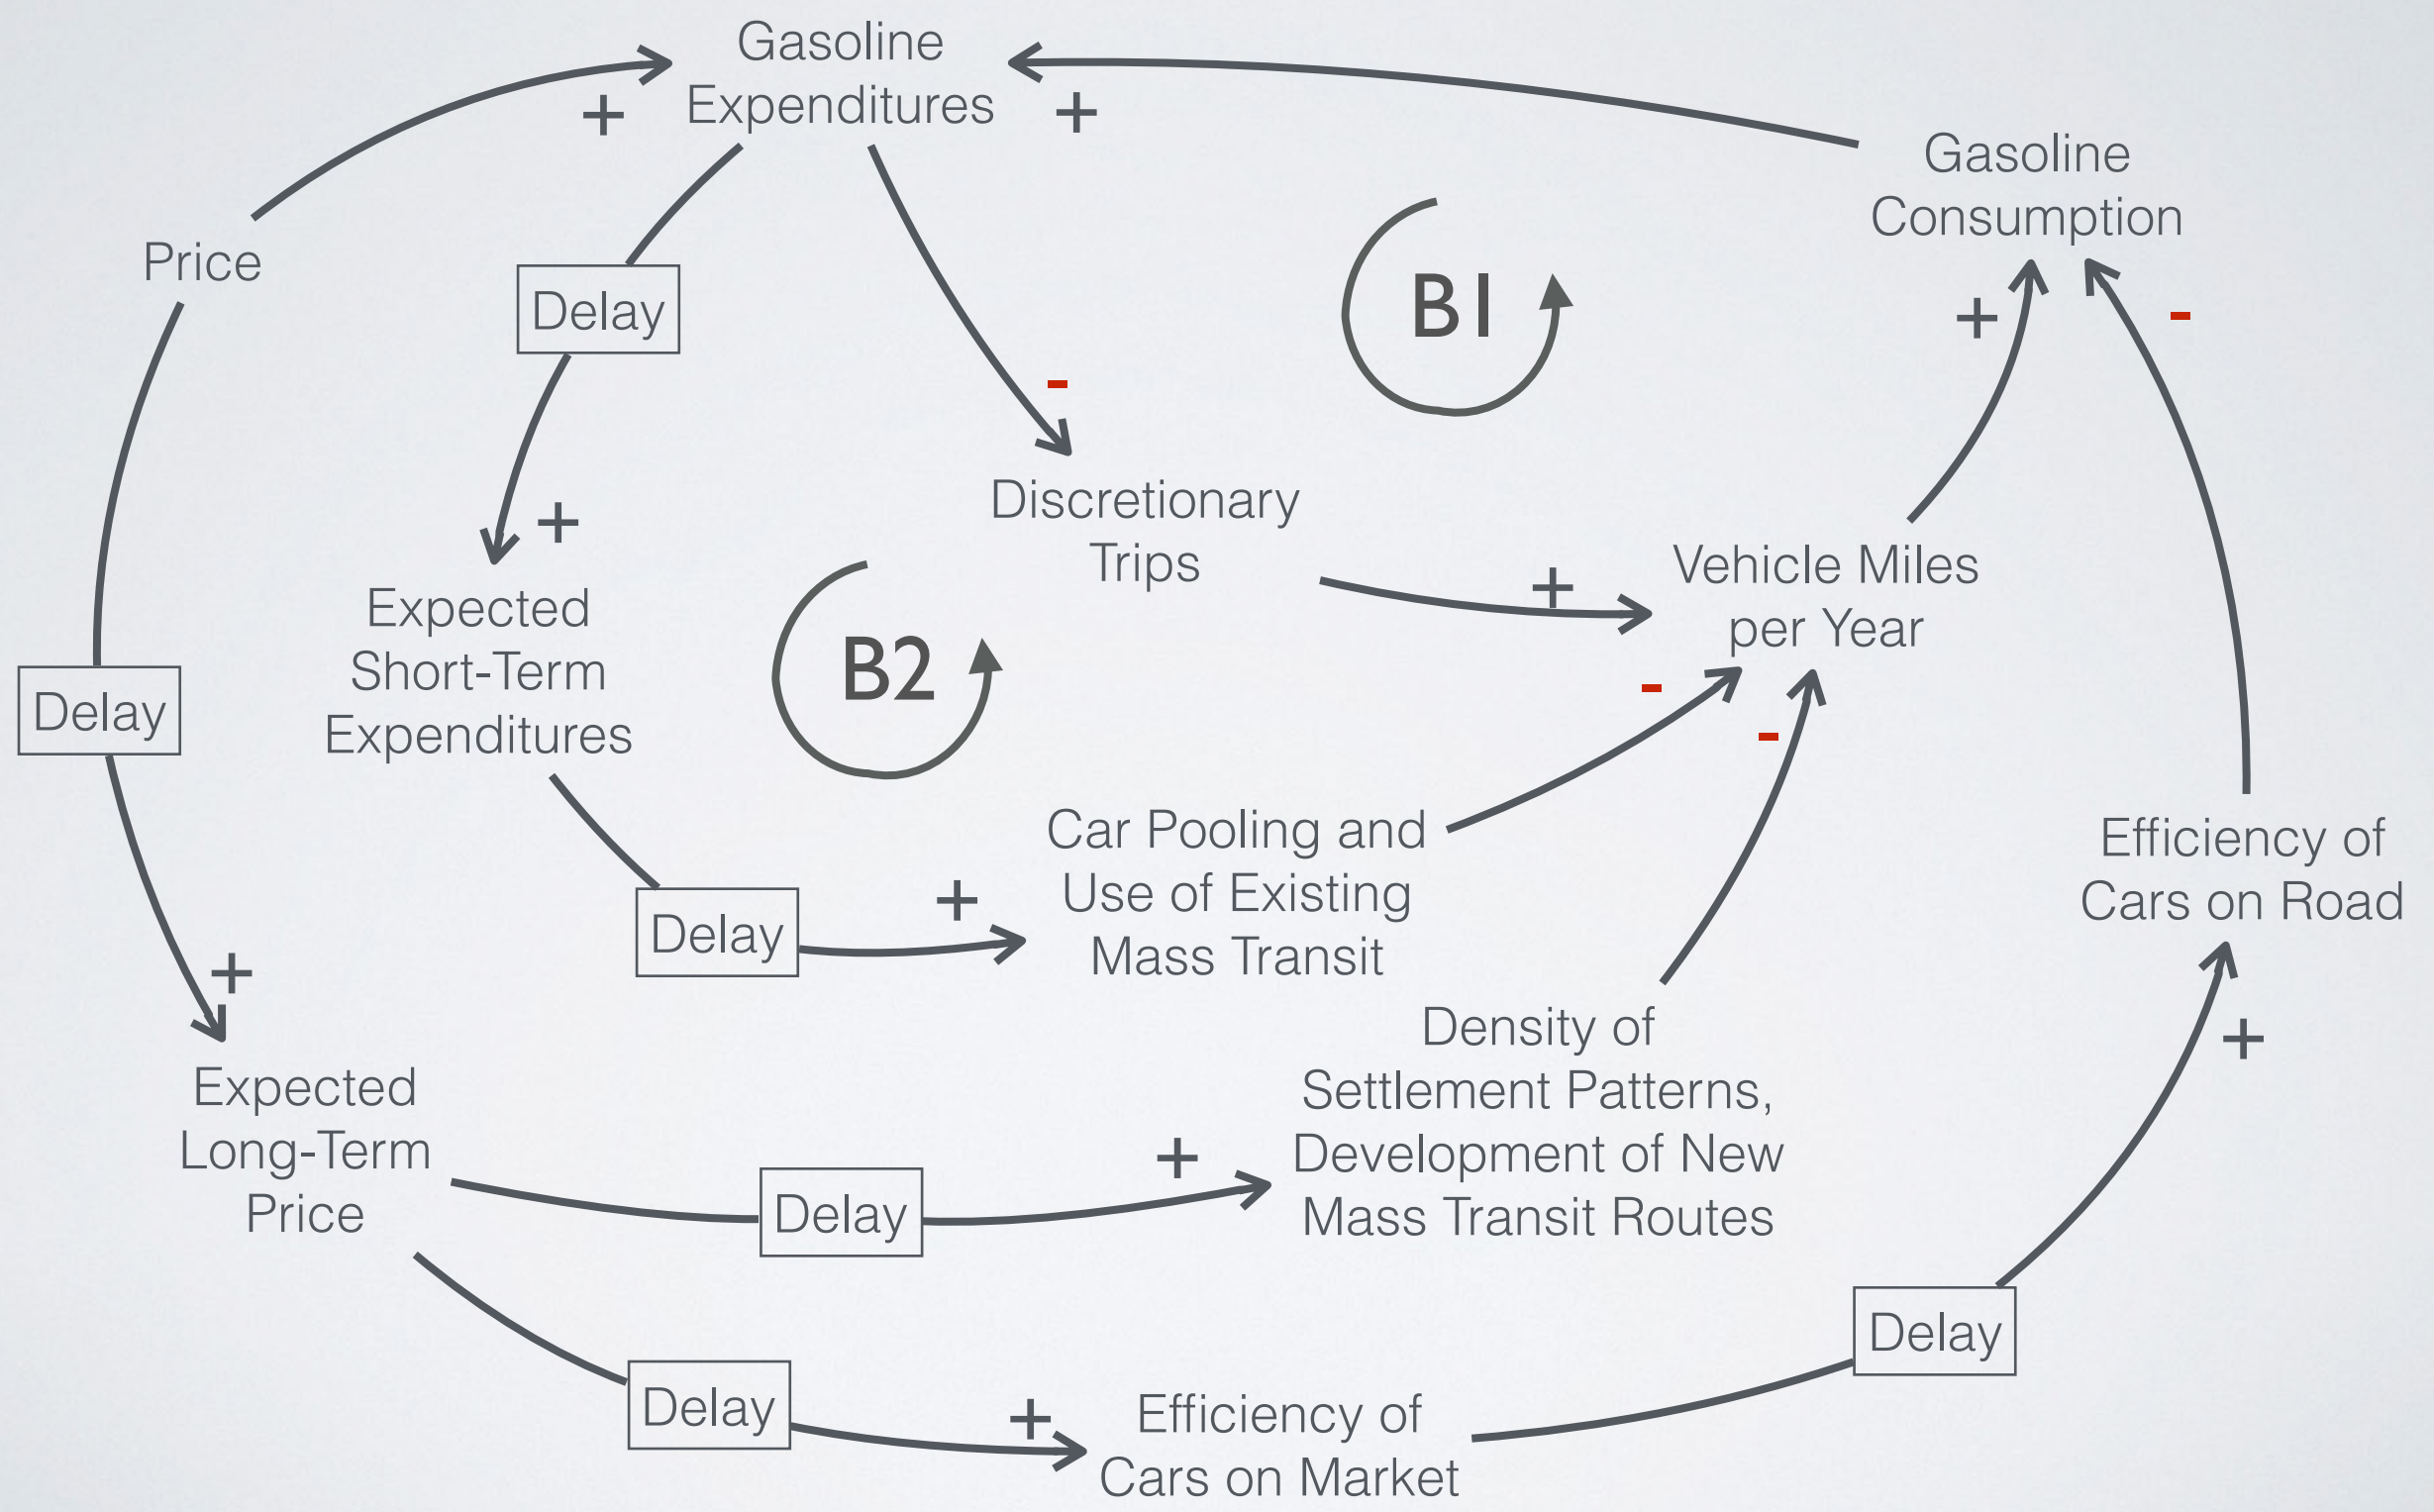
Gasoline Expenditures

+

+

Price

Delay

Gasoline Consumption

B1

+

-

-

Discretionary Trips

+

+

Vehicle Miles per Year

Expected Short-Term Expenditures

B2

Delay

-

-

Car Pooling and Use of Existing Mass Transit

Efficiency of Cars on Road

Delay

+

+

Density of Settlement Patterns, Development of New Mass Transit Routes

+

Expected Long-Term Price

Delay

+

+

Delay

Delay

+

Efficiency of Cars on Market